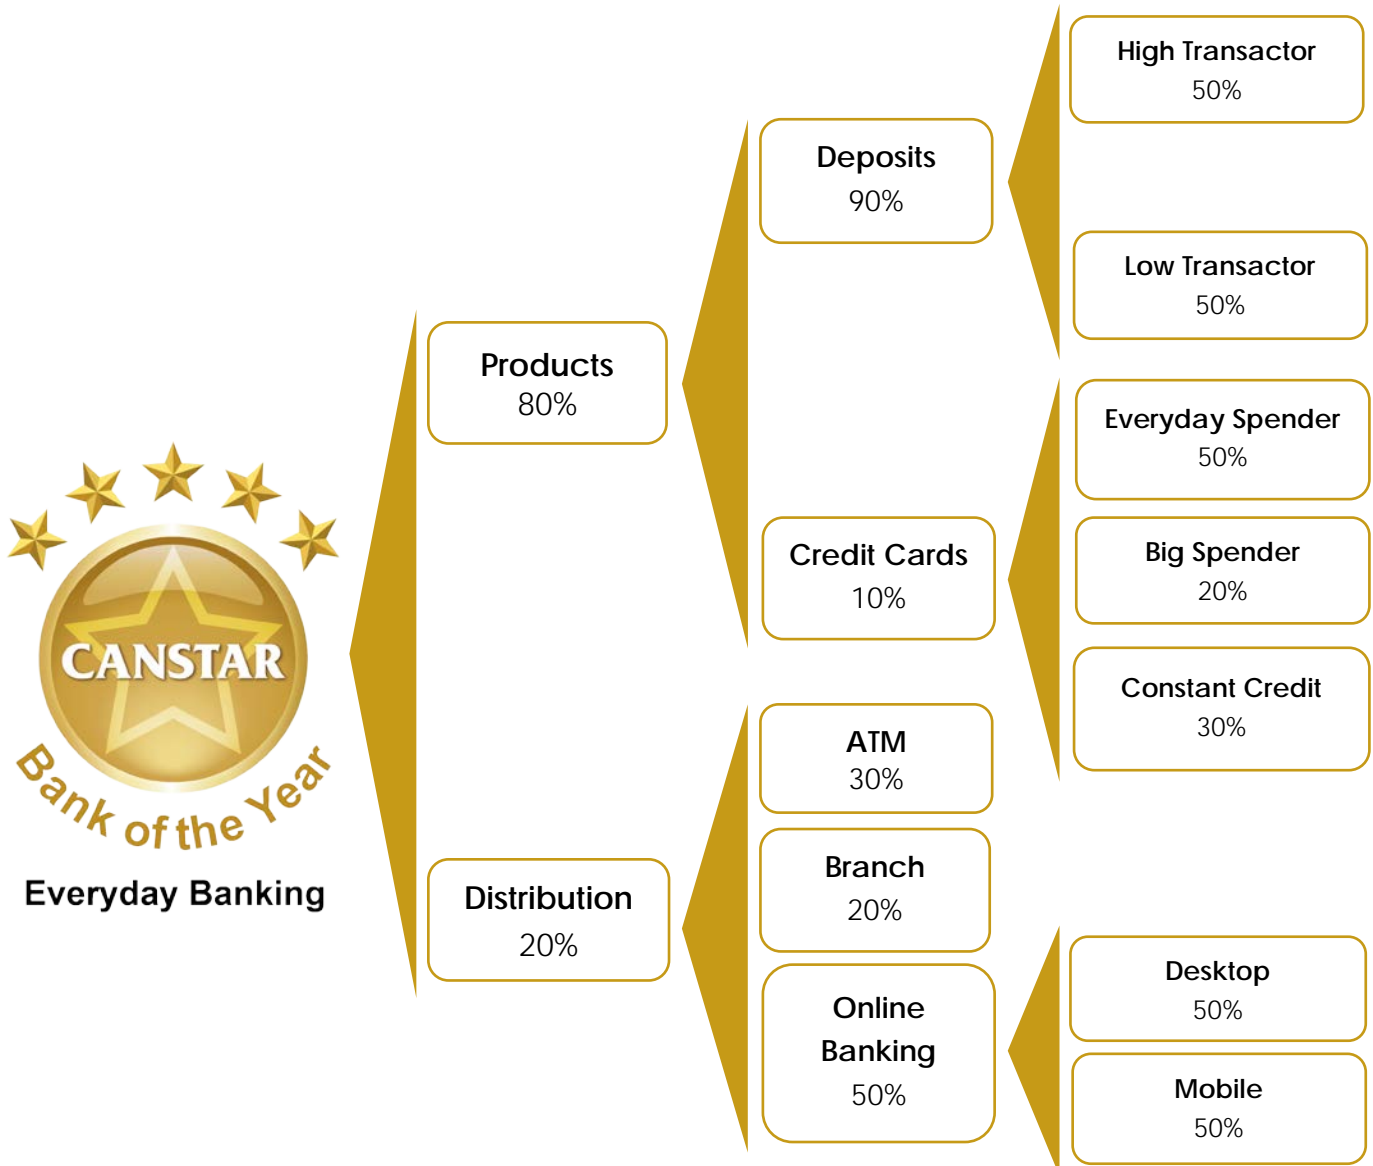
CANSTAR
Bank of the Year
Everyday Banking

Products
80%

Distribution
20%

Deposits
90%

Credit Cards
10%

ATM
30%

Branch
20%

Online Banking
50%

High Transactor
50%

Low Transactor
50%

Everyday Spender
50%

Big Spender
20%

Constant Credit
30%

Desktop
50%

Mobile
50%